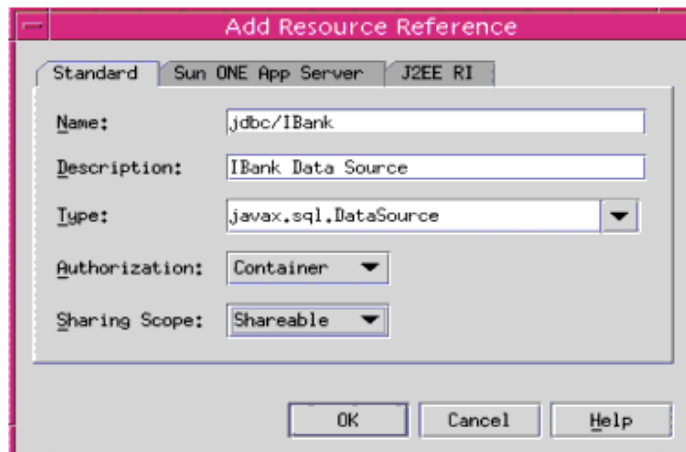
Add Resource Reference

Standard
Sun ONE App Server
J2EE RI

Name: jdbc/IBank

Description: IBank Data Source

Type: javax.sql.DataSource

Authorization: Container

Sharing Scope: Shareable

OK
Cancel
Help